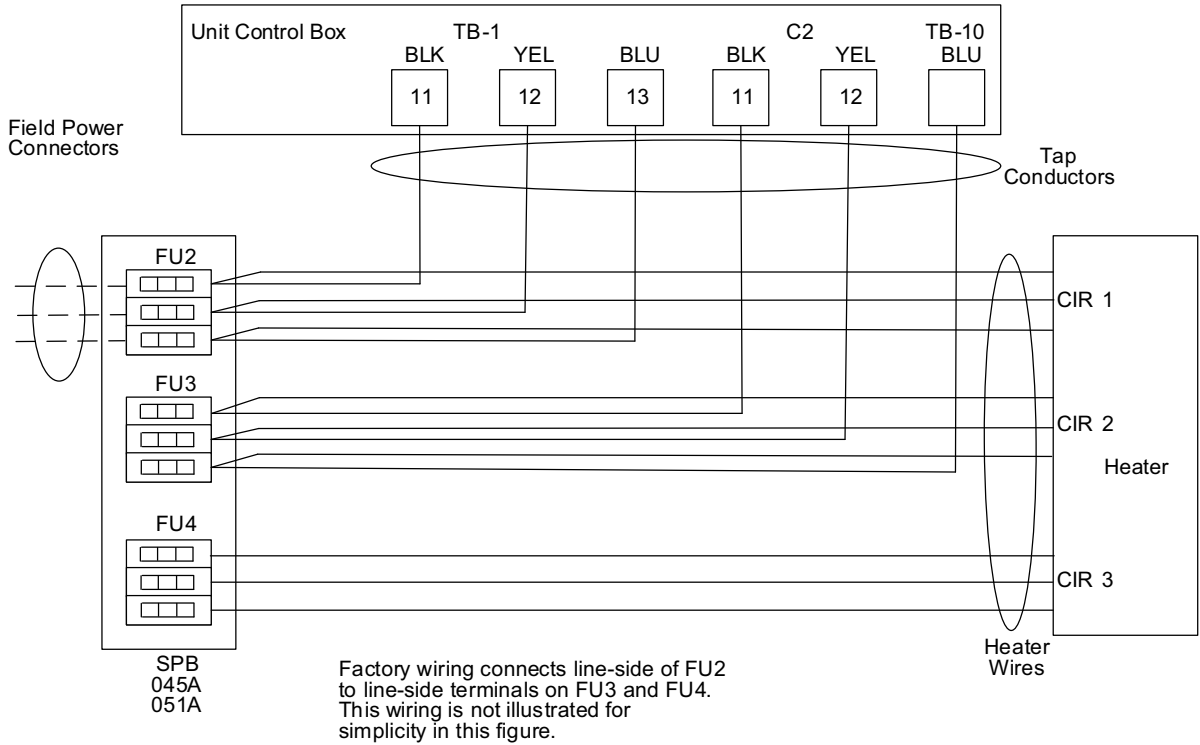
Unit Control Box TB-1 C2 TB-10

BLK YEL BLU BLK YEL BLU

11 12 13 11 12

Field Power Connectors

Tap Conductors

FU2

FU3

FU4

CIR 1

CIR 2

CIR 3

Heater

SPB 045A 051A

Factory wiring connects line-side of FU2 to line-side terminals on FU3 and FU4. This wiring is not illustrated for simplicity in this figure.

Heater Wires